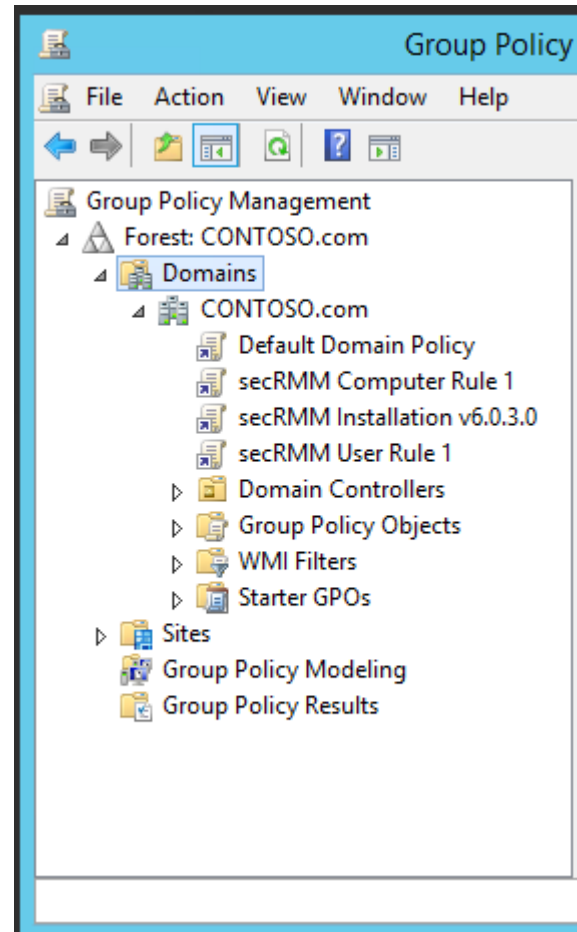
Group Policy

File Action View Window Help

Group Policy Management
Forest: CONTOSO.com
Domains
CONTOSO.com
Default Domain Policy
secRMM Computer Rule 1
secRMM Installation v6.0.3.0
secRMM User Rule 1
Domain Controllers
Group Policy Objects
WMI Filters
Starter GPOs
Sites
Group Policy Modeling
Group Policy Results